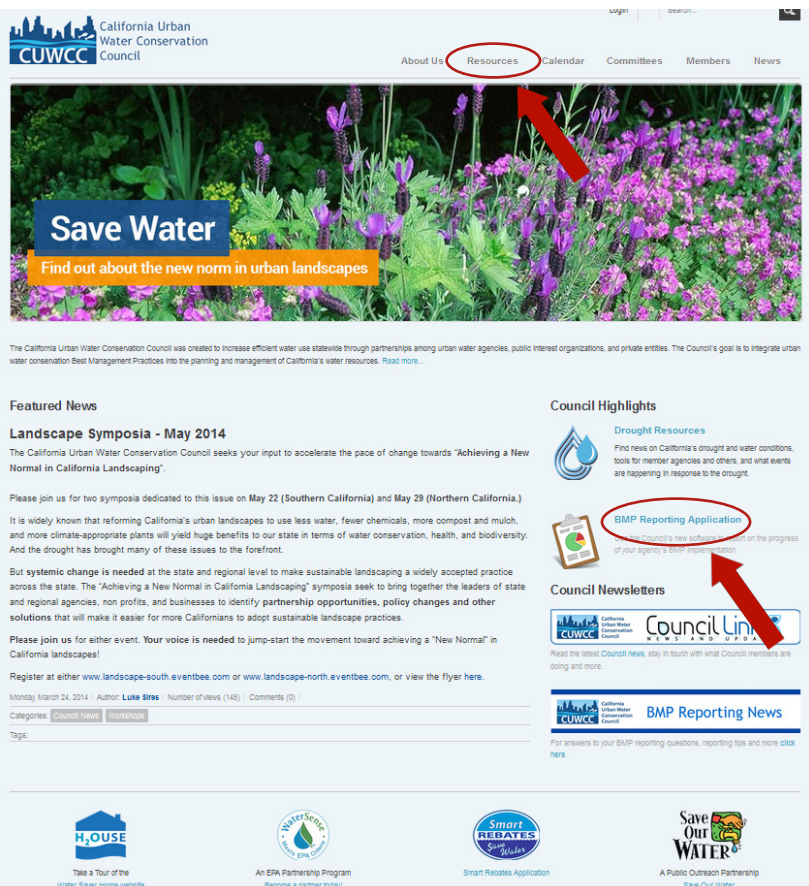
Login | Search...

CUWCC California Urban Water Conservation Council

About Us Resources Calendar Committees Members News

Save Water
Find out about the new norm in urban landscapes

The California Urban Water Conservation Council was created to increase efficient water use statewide through partnerships among urban water agencies, public interest organizations, and private entities. The Council's goal is to integrate urban water conservation Best Management Practices into the planning and management of California's water resources. Read more...

Featured News

Landscape Symposia - May 2014

The California Urban Water Conservation Council seeks your input to accelerate the pace of change towards "Achieving a New Normal in California Landscaping".

Please join us for two symposia dedicated to this issue on May 22 (Southern California) and May 29 (Northern California.)

It is widely known that reforming California's urban landscapes to use less water, fewer chemicals, more compost and mulch, and more climate-appropriate plants will yield huge benefits to our state in terms of water conservation, health, and biodiversity. And the drought has brought many of these issues to the forefront.

But systemic change is needed at the state and regional level to make sustainable landscaping a widely accepted practice across the state. The "Achieving a New Normal in California Landscaping" symposia seek to bring together the leaders of state and regional agencies, non profits, and businesses to identify partnership opportunities, policy changes and other solutions that will make it easier for more Californians to adopt sustainable landscape practices.

Please join us for either event. Your voice is needed to jump-start the movement toward achieving a "New Normal" in California landscapes!

Register at either www.landscape-south.eventbee.com or www.landscape-north.eventbee.com, or view the flyer here.

Monday, March 24, 2014 / Author: Luke Sires / Number of views (145) / Comments (0) /

Categories: Council News Workshops

Tags:

Council Highlights

Drought Resources
Find news on California's drought and water conditions, tools for member agencies and others, and what events are happening in response to the drought.

BMP Reporting Application
Use the Council's new software to report on the progress of your agency's BMP implementation.

Council Newsletters

CUWCC California Urban Water Conservation Council Council Link NEWS AND UPDATES

Read the latest Council news, stay in touch with what Council members are doing and more.

CUWCC California Urban Water Conservation Council BMP Reporting News

For answers to your BMP reporting questions, reporting tips and more click here.

H2OUSE
Take a Tour of the
Water Saver Home website

WaterSense Meets EPA Criteria
An EPA Partnership Program
Become a partner today!

Smart REBATES Save Water
Smart Rebates Application

Save Our WATER
A Public Outreach Partnership
Save Our Water